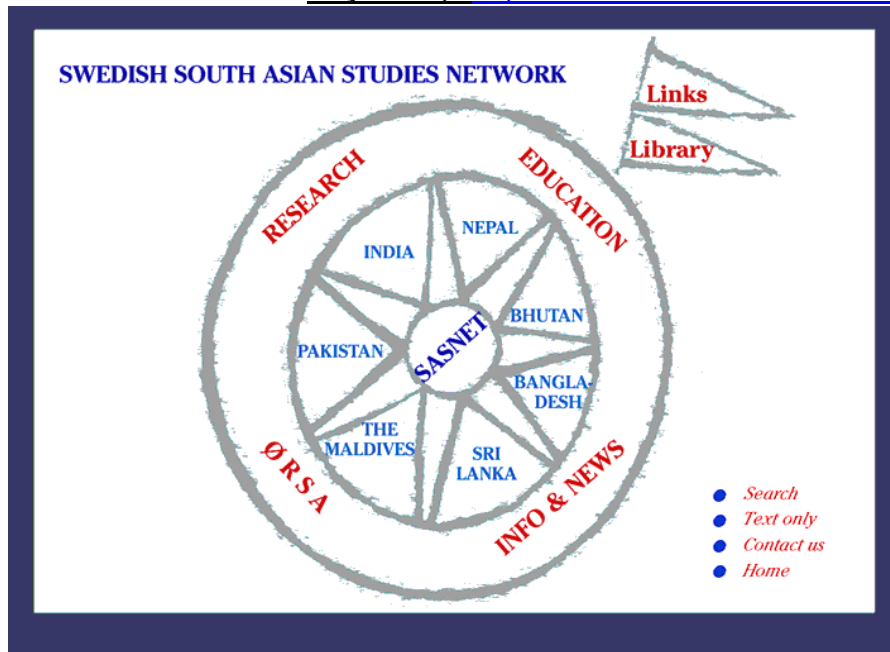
SWEDISH SOUTH ASIAN STUDIES NETWORK

Links

Library

RESEARCH

EDUCATION

INDIA

NEPAL

BHUTAN

PAKISTAN

SASNET

BANGLA-DESH

THE MALDIVES

SRI LANKA

ØRSA

INFO & NEWS

Search

Text only

Contact us

Home